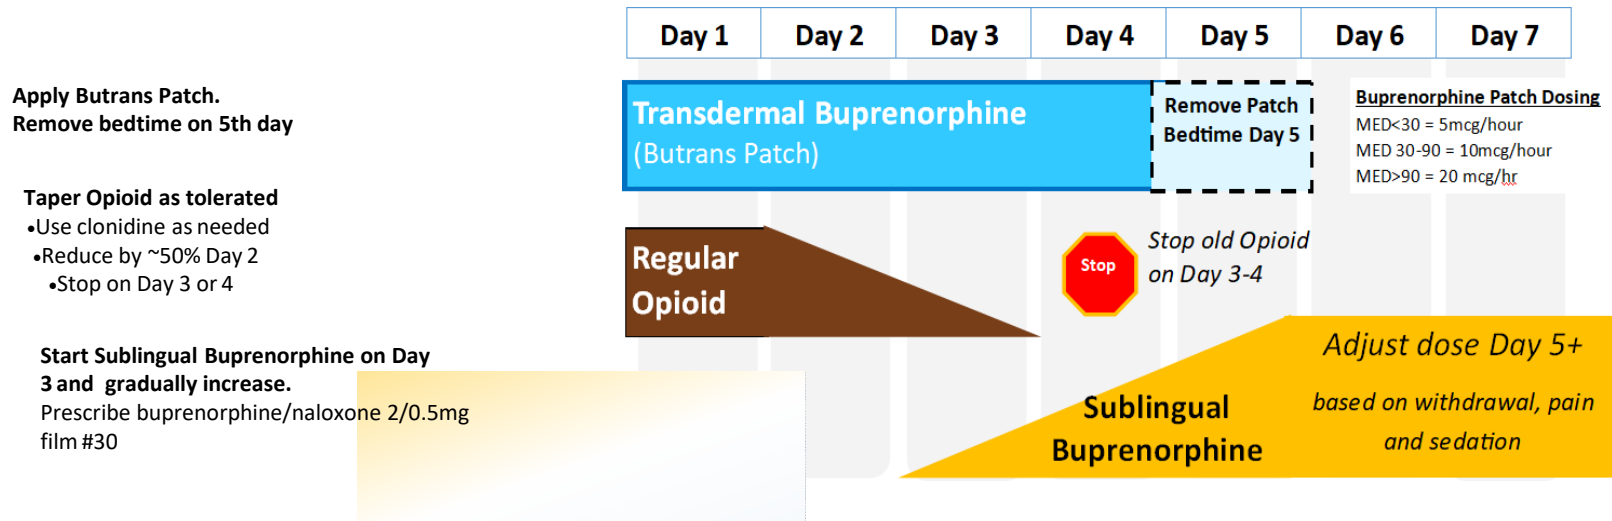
Apply Butrans Patch.
Remove bedtime on 5th day

Taper Opioid as tolerated
•Use clonidine as needed
•Reduce by ~50% Day 2
•Stop on Day 3 or 4

Start Sublingual Buprenorphine on Day 3 and gradually increase.
Prescribe buprenorphine/naloxone 2/0.5mg film #30

| Day 1 | Day 2 | Day 3 | Day 4 | Day 5 | Day 6 | Day 7 |
|---|---|---|---|---|---|---|

Transdermal Buprenorphine
(Butrans Patch)

Remove Patch
Bedtime Day 5

Buprenorphine Patch Dosing
MED<30 = 5mcg/hour
MED 30-90 = 10mcg/hour
MED>90 = 20 mcg/hr

Regular
Opioid

Stop

Stop old Opioid
on Day 3-4

Sublingual
Buprenorphine

Adjust dose Day 5+
based on withdrawal, pain
and sedation